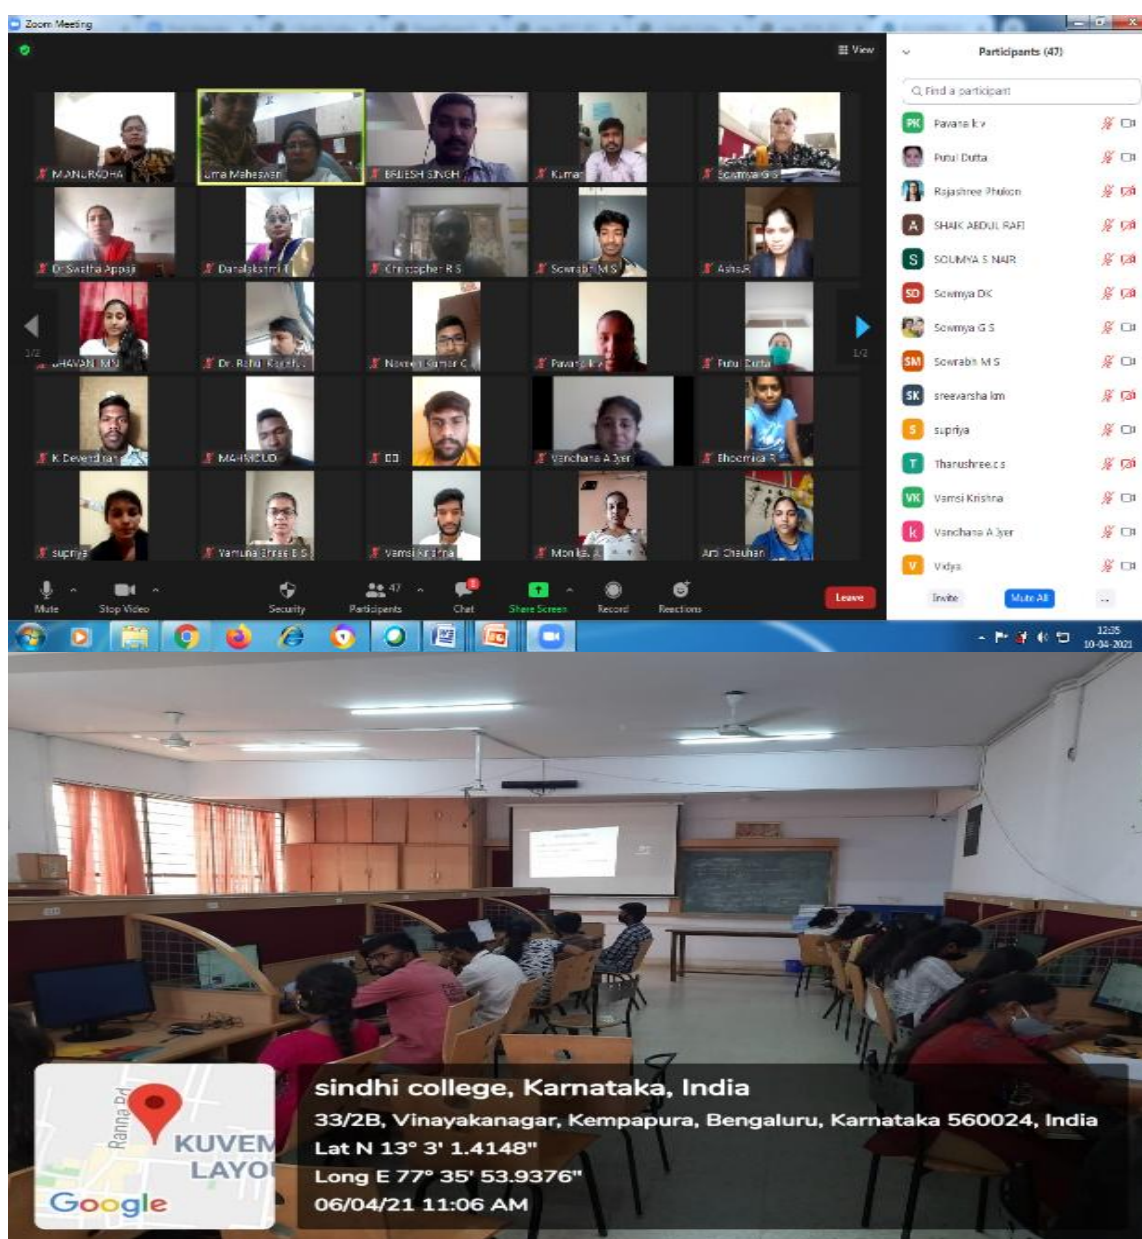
Zoom Meeting

View

MANJURADHA
uma Maheswari
BRIJESH SINGH
Kumar
Sowmya G S
Dr Swatha Appaji
Danalakshmi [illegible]
Christopher R S
Sowrabh M S
Asha.R
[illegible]HAVANI M S
Dr. Rahul Rachel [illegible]
Naveen Kumar C
Pavana k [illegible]
Putul Dutta
K Devendran
MAHMOOD
DD
Vanchana A Iyer
Bhoomika R
supriya
Yamuna shree B S
Vamsi krishna
Monika A
Arti Chauhan

1/2
1/2

Mute
Stop Video
Security
47
Participants
Chat
Share Screen
Record
Reactions
Leave

Participants (47)

Find a participant

PK Pavana k v
Putul Dutta
Rajashree Phukon
A SHAIK ABDUL RAFI
S SOUMYA S NAIR
SD Sowmya DK
Sowmya G S
SM Sowrabh M S
SK sreevarsha km
S supriya
T Tharushree.c.s
VK Vamsi Krishna
k Vanchana A Iyer
V Vidya

Invite
Mute All
...

12:35
10-04-2021

Ranna Rd
KUVEM
LAYO
Google

sindhi college, Karnataka, India
33/2B, Vinayakanagar, Kempapura, Bengaluru, Karnataka 560024, India
Lat N 13° 3' 1.4148"
Long E 77° 35' 53.9376"
06/04/21 11:06 AM